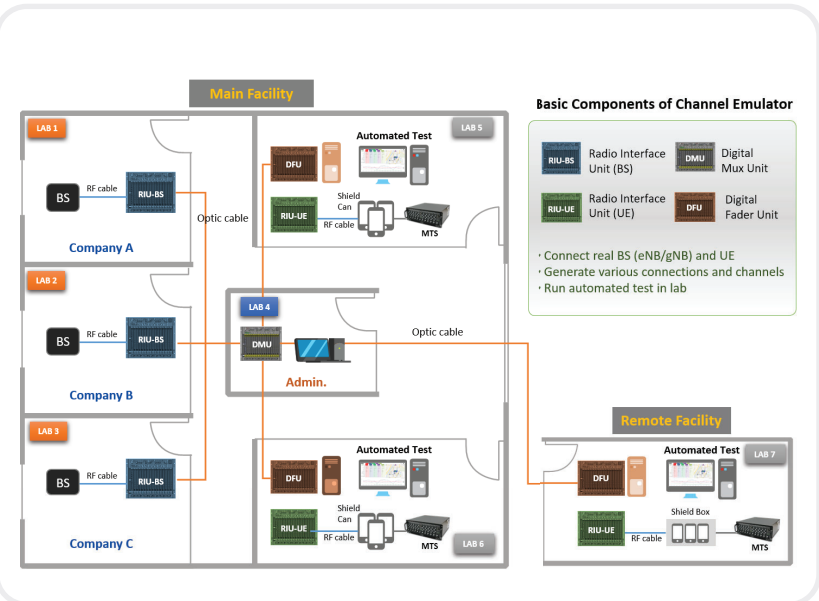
Main Facility

LAB 1

BS

RF cable

RIU-BS

Company A

Optic cable

LAB 5

DFU

Automated Test

RIU-UE

Shield Can

RF cable

MTS

Basic Components of Channel Emulator

RIU-BS Radio Interface Unit (BS)

DMU Digital Mux Unit

RIU-UE Radio Interface Unit (UE)

DFU Digital Fader Unit

· Connect real BS (eNB/gNB) and UE
· Generate various connections and channels
· Run automated test in lab

LAB 2

BS

RF cable

RIU-BS

Company B

LAB 4

DMU

Admin.

Optic cable

LAB 3

BS

RF cable

RIU-BS

Company C

DFU

Automated Test

RIU-UE

Shield Can

RF cable

MTS

LAB 6

Remote Facility

Automated Test

LAB 7

DFU

RIU-UE

Shield Box

RF cable

MTS